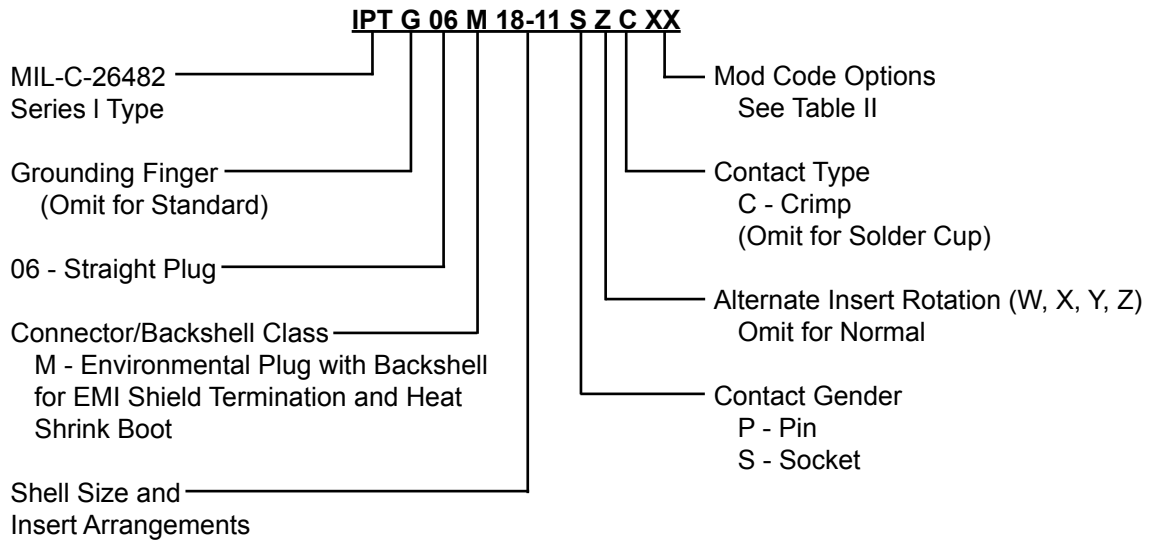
IPT G 06 M 18-11 S Z C XX

MIL-C-26482
Series I Type

Grounding Finger
(Omit for Standard)

06 - Straight Plug

Connector/Backshell Class
M - Environmental Plug with Backshell for EMI Shield Termination and Heat Shrink Boot

Shell Size and
Insert Arrangements

Mod Code Options
See Table II

Contact Type
C - Crimp
(Omit for Solder Cup)

Alternate Insert Rotation (W, X, Y, Z)
Omit for Normal

Contact Gender
P - Pin
S - Socket